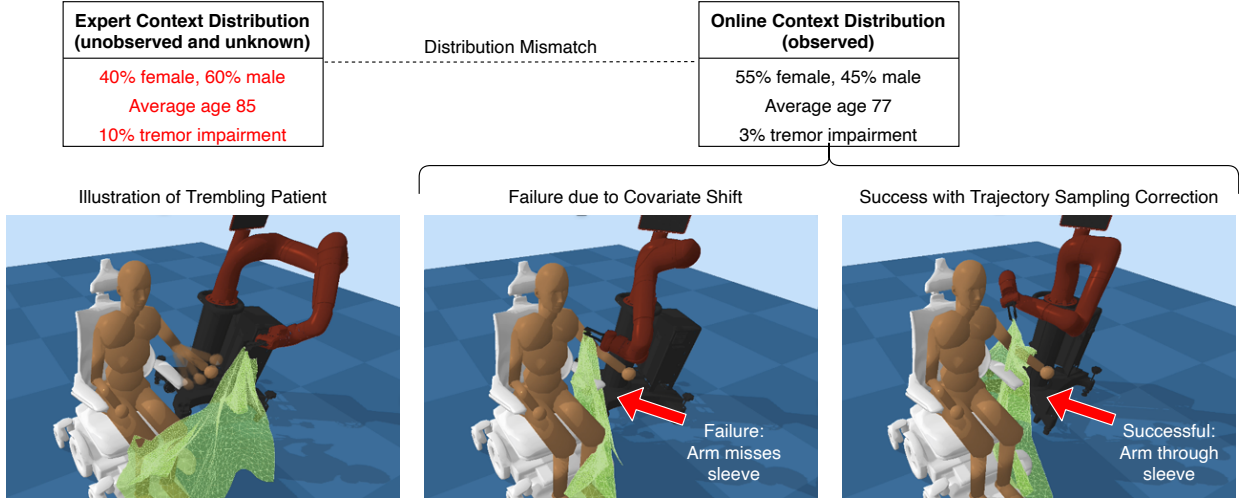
Expert Context Distribution (unobserved and unknown)

40% female, 60% male
Average age 85
10% tremor impairment

Distribution Mismatch

Online Context Distribution (observed)

55% female, 45% male
Average age 77
3% tremor impairment

Illustration of Trembling Patient

Failure due to Covariate Shift

Failure: Arm misses sleeve

Success with Trajectory Sampling Correction

Successful: Arm through sleeve